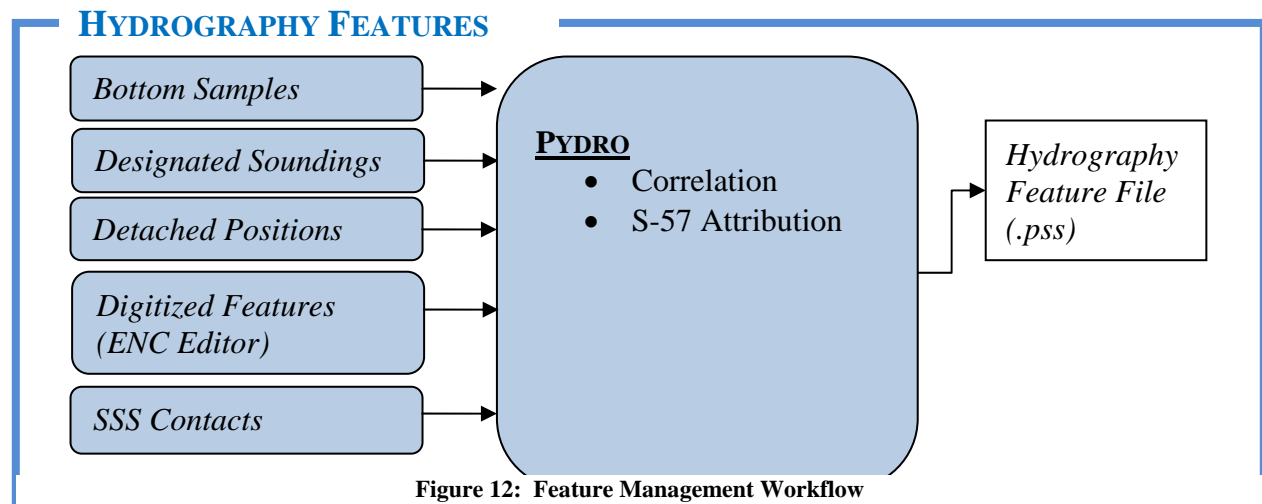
HYDROGRAPHY FEATURES

Bottom Samples

Designated Soundings

Detached Positions

Digitized Features (ENC Editor)

SSS Contacts

PYDRO
• Correlation
• S-57 Attribution

Hydrography Feature File (.pss)

Figure 12: Feature Management Workflow